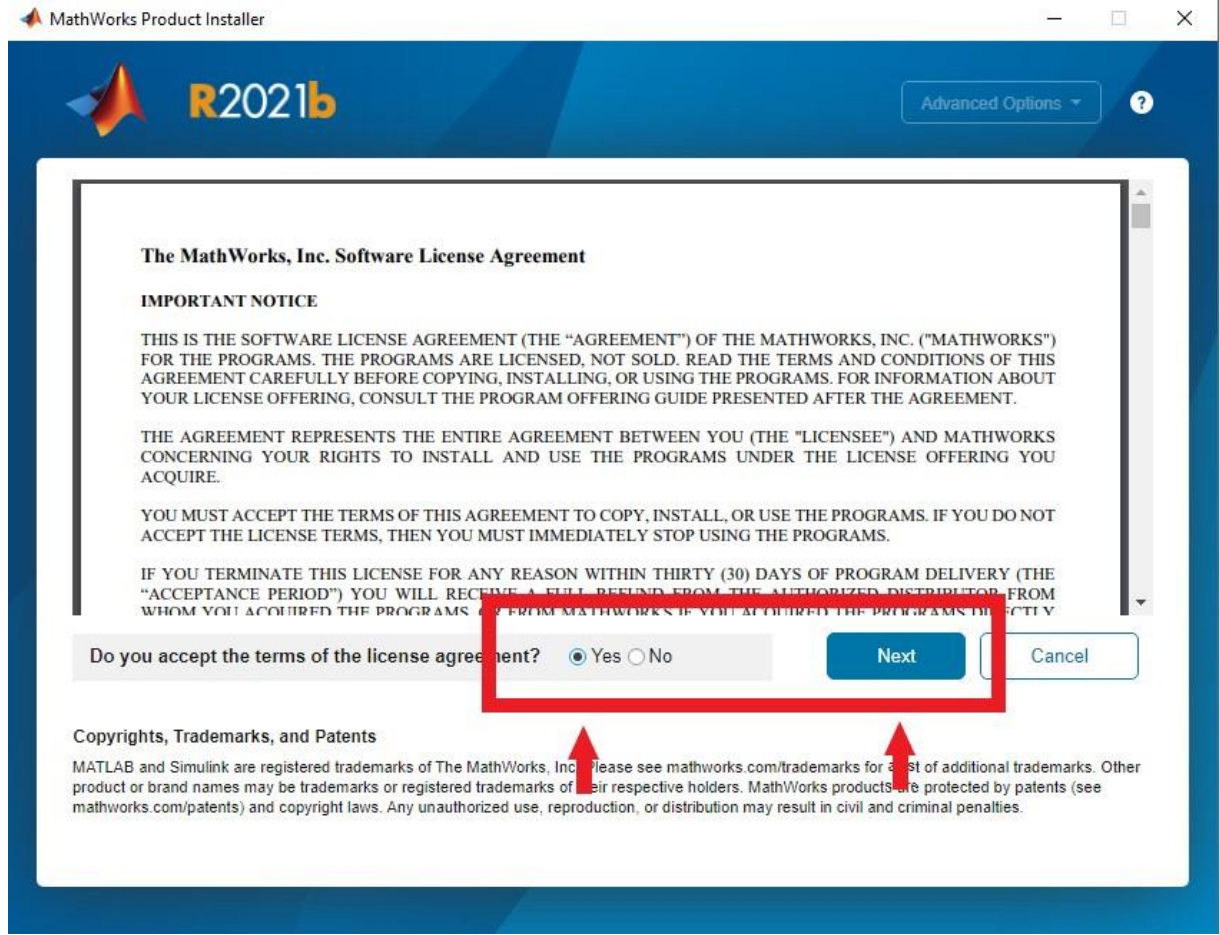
MathWorks Product Installer

R2021b

Advanced Options

?

The MathWorks, Inc. Software License Agreement

IMPORTANT NOTICE

THIS IS THE SOFTWARE LICENSE AGREEMENT (THE "AGREEMENT") OF THE MATHWORKS, INC. ("MATHWORKS") FOR THE PROGRAMS. THE PROGRAMS ARE LICENSED, NOT SOLD. READ THE TERMS AND CONDITIONS OF THIS AGREEMENT CAREFULLY BEFORE COPYING, INSTALLING, OR USING THE PROGRAMS. FOR INFORMATION ABOUT YOUR LICENSE OFFERING, CONSULT THE PROGRAM OFFERING GUIDE PRESENTED AFTER THE AGREEMENT.

THE AGREEMENT REPRESENTS THE ENTIRE AGREEMENT BETWEEN YOU (THE "LICENSEE") AND MATHWORKS CONCERNING YOUR RIGHTS TO INSTALL AND USE THE PROGRAMS UNDER THE LICENSE OFFERING YOU ACQUIRE.

YOU MUST ACCEPT THE TERMS OF THIS AGREEMENT TO COPY, INSTALL, OR USE THE PROGRAMS. IF YOU DO NOT ACCEPT THE LICENSE TERMS, THEN YOU MUST IMMEDIATELY STOP USING THE PROGRAMS.

IF YOU TERMINATE THIS LICENSE FOR ANY REASON WITHIN THIRTY (30) DAYS OF PROGRAM DELIVERY (THE "ACCEPTANCE PERIOD") YOU WILL RECE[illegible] FROM WHOM YOU ACQUIRED THE PROGRAMS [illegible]

Do you accept the terms of the license agree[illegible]ent? Yes No

Next

Cancel

Copyrights, Trademarks, and Patents

MATLAB and Simulink are registered trademarks of The MathWorks, Inc. Please see mathworks.com/trademarks for a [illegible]st of additional trademarks. Other product or brand names may be trademarks or registered trademarks of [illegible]eir respective holders. MathWorks products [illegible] protected by patents (see mathworks.com/patents) and copyright laws. Any unauthorized use, reproduction, or distribution may result in civil and criminal penalties.